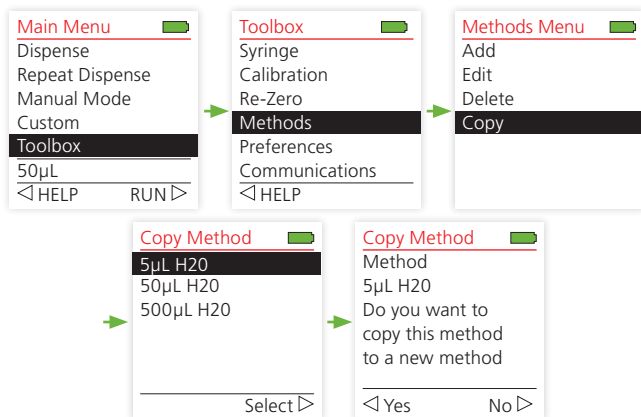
Main Menu
Dispense
Repeat Dispense
Manual Mode
Custom
Toolbox
50µL
◁ HELP RUN ▷

Toolbox
Syringe
Calibration
Re-Zero
Methods
Preferences
Communications
◁ HELP

Methods Menu
Add
Edit
Delete
Copy

Copy Method
5µL H20
50µL H20
500µL H20
Select ▷

Copy Method
Method
5µL H20
Do you want to copy this method to a new method
◁ Yes No ▷